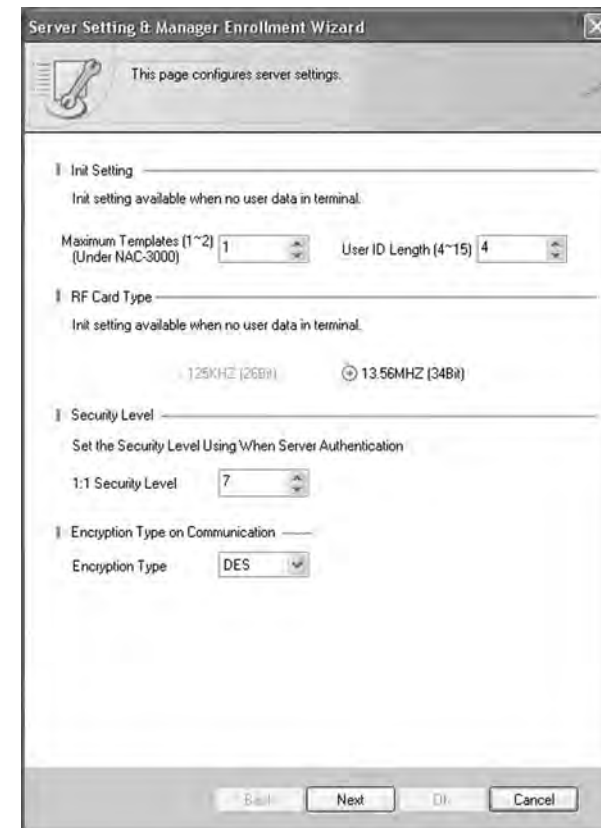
Server Setting & Manager Enrollment Wizard

This page configures server settings.

Init Setting

Init setting available when no user data in terminal.

Maximum Templates (1~2) (Under NAC-3000) 1

User ID Length (4~15) 4

RF Card Type

Init setting available when no user data in terminal.

125KHZ (26Bit)

13.56MHZ (34Bit)

Security Level

Set the Security Level Using When Server Authentication

1:1 Security Level 7

Encryption Type on Communication

Encryption Type DES

Back Next Ok Cancel